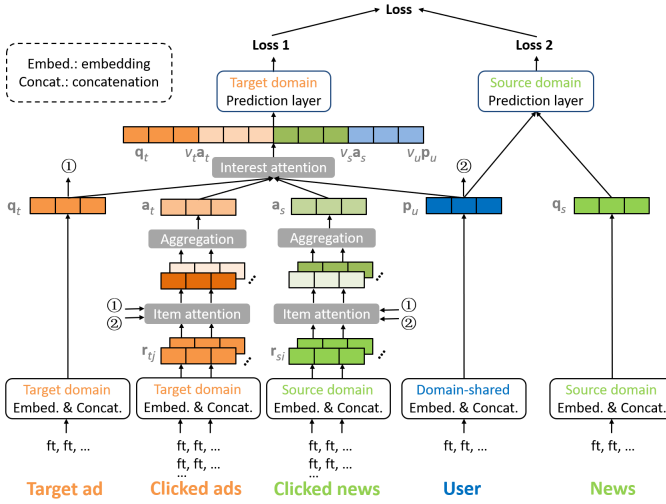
Loss

Loss 1

Loss 2

Embed.: embedding
Concat.: concatenation

Target domain
Prediction layer

Source domain
Prediction layer

$\mathbf{q}_t$ $v_t\mathbf{a}_t$ $v_s\mathbf{a}_s$ $v_u\mathbf{p}_u$

Interest attention

①

②

$\mathbf{q}_t$

$\mathbf{a}_t$

$\mathbf{a}_s$

$\mathbf{p}_u$

$\mathbf{q}_s$

Aggregation

Aggregation

①
②
Item attention

Item attention
①
②

$\mathbf{r}_{tj}$

$\mathbf{r}_{si}$

Target domain
Embed. & Concat.

Target domain
Embed. & Concat.

Source domain
Embed. & Concat.

Domain-shared
Embed. & Concat.

Source domain
Embed. & Concat.

ft, ft, ...

ft, ft, ...
ft, ft, ...
ft, ft, ...

ft, ft, ...
ft, ft, ...
ft, ft, ...

ft, ft, ...

ft, ft, ...

Target ad

Clicked ads

Clicked news

User

News